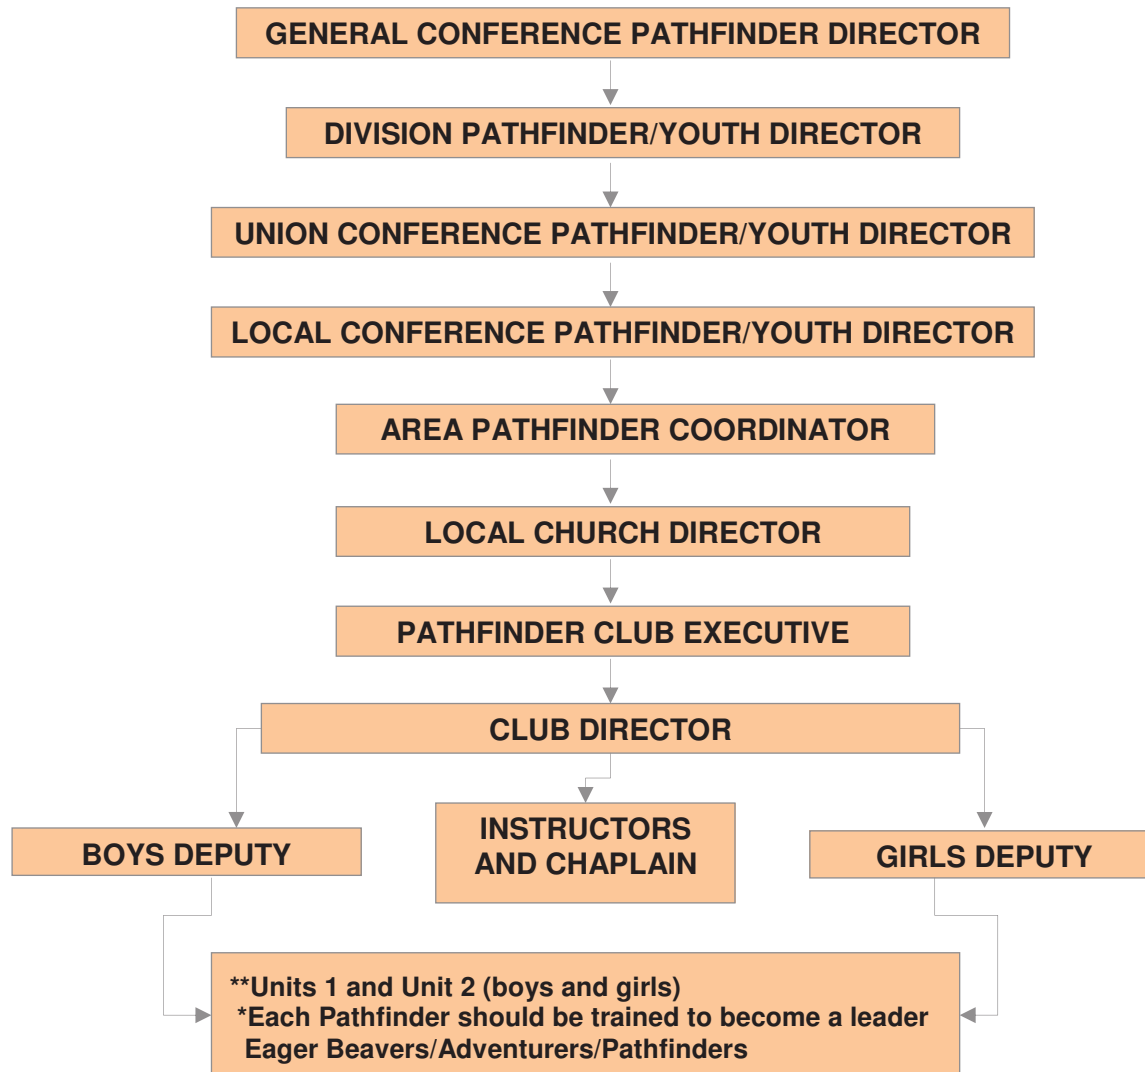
GENERAL CONFERENCE PATHFINDER DIRECTOR

DIVISION PATHFINDER/YOUTH DIRECTOR

UNION CONFERENCE PATHFINDER/YOUTH DIRECTOR

LOCAL CONFERENCE PATHFINDER/YOUTH DIRECTOR

AREA PATHFINDER COORDINATOR

LOCAL CHURCH DIRECTOR

PATHFINDER CLUB EXECUTIVE

CLUB DIRECTOR

BOYS DEPUTY

INSTRUCTORS AND CHAPLAIN

GIRLS DEPUTY

**Units 1 and Unit 2 (boys and girls)
*Each Pathfinder should be trained to become a leader
Eager Beavers/Adventurers/Pathfinders